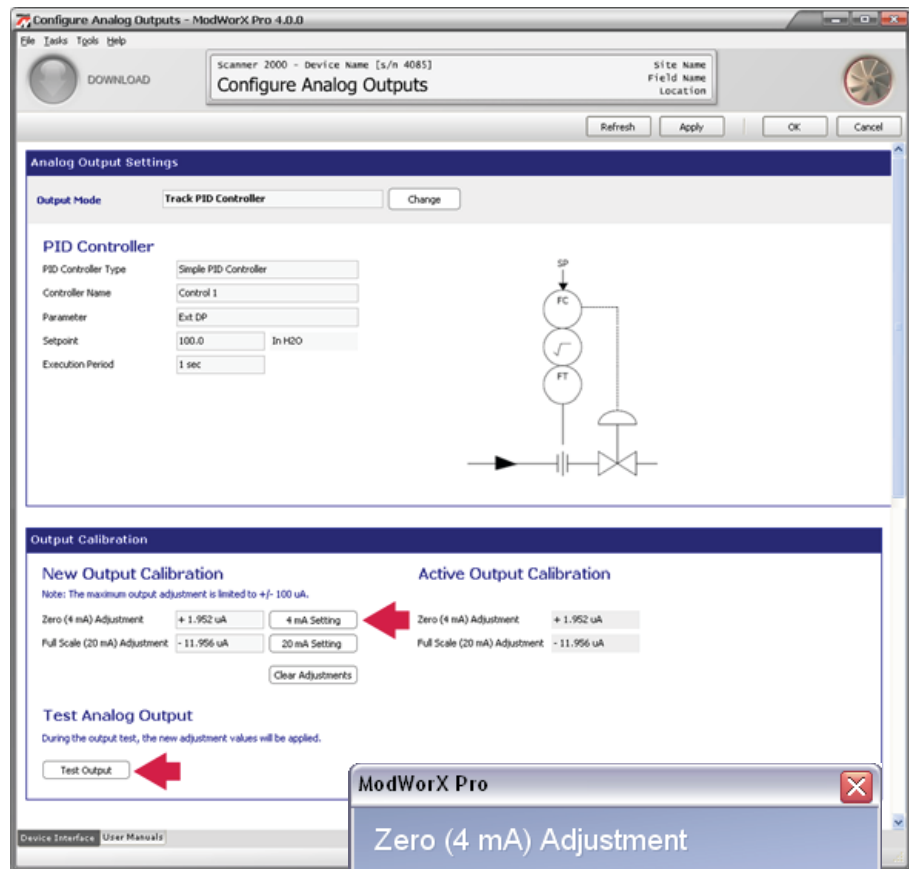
Configure Analog Outputs - ModWorX Pro 4.0.0

File Tasks Tools Help

DOWNLOAD

Scanner 2000 - Device Name [s/n 4085]
Configure Analog Outputs

Site Name
Field Name
Location

Refresh Apply OK Cancel

Analog Output Settings

Output Mode Track PID Controller Change

PID Controller

PID Controller Type Simple PID Controller
Controller Name Control 1
Parameter Ext DP
Setpoint 100.0 In H2O
Execution Period 1 sec

SP
FC
$\sqrt{}$
FT

Output Calibration

New Output Calibration

Note: The maximum output adjustment is limited to +/- 100 uA.

Zero (4 mA) Adjustment + 1.952 uA 4 mA Setting
Full Scale (20 mA) Adjustment - 11.956 uA 20 mA Setting
Clear Adjustments

Active Output Calibration

Zero (4 mA) Adjustment + 1.952 uA
Full Scale (20 mA) Adjustment - 11.956 uA

Test Analog Output

During the output test, the new adjustment values will be applied.

Test Output

Device Interface User Manuals

ModWorX Pro

Zero (4 mA) Adjustment